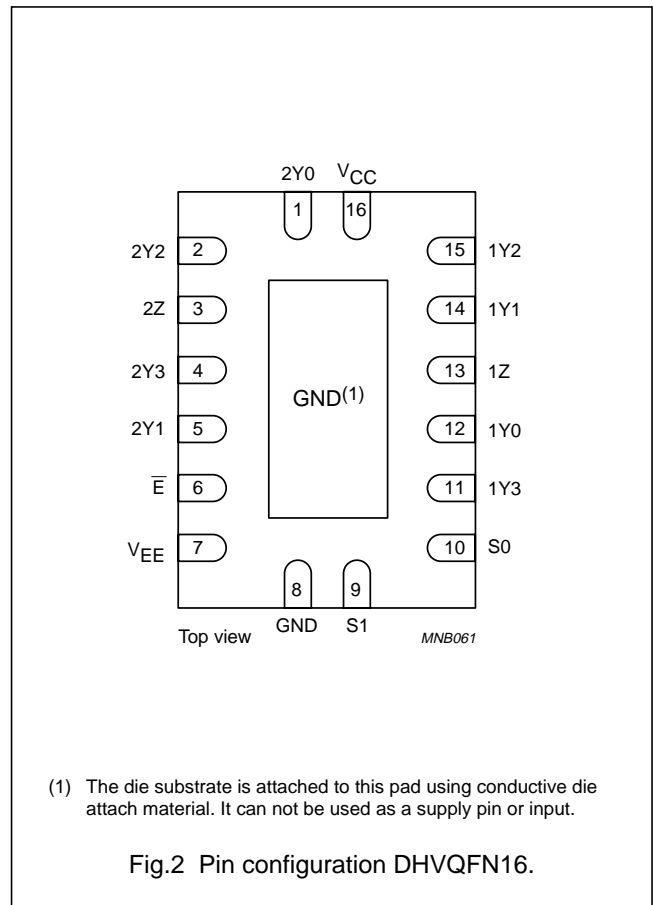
2Y0 $V_{CC}$

1 16

2Y2 2

2Z 3

2Y3 4

2Y1 5

$\overline{E}$ 6

$V_{EE}$ 7

15 1Y2

14 1Y1

13 1Z

12 1Y0

11 1Y3

10 S0

GND$^{(1)}$

8 9

Top view GND S1 MNB061

(1) The die substrate is attached to this pad using conductive die attach material. It can not be used as a supply pin or input.

Fig.2 Pin configuration DHVQFN16.